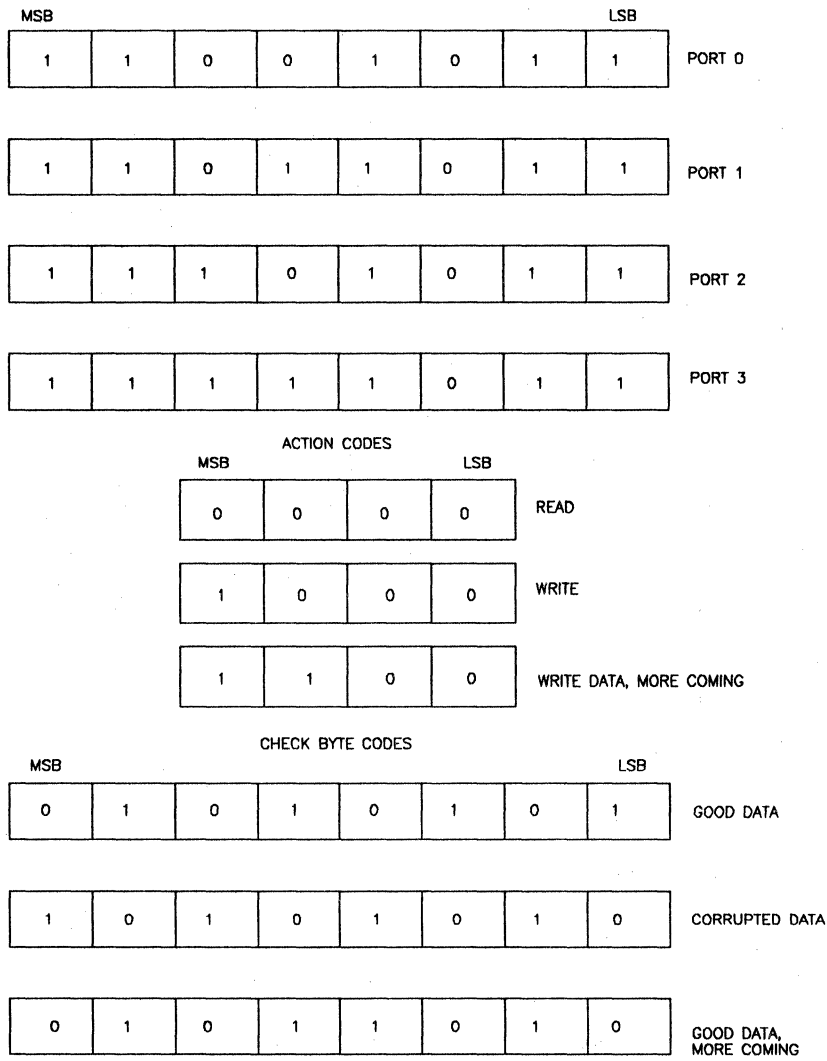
| MSB | | | | | | | LSB | |
|---|---|---|---|---|---|---|---|---|
| 1 | 1 | 0 | 0 | 1 | 0 | 1 | 1 | PORT 0 |
| 1 | 1 | 0 | 1 | 1 | 0 | 1 | 1 | PORT 1 |
| 1 | 1 | 1 | 0 | 1 | 0 | 1 | 1 | PORT 2 |
| 1 | 1 | 1 | 1 | 1 | 0 | 1 | 1 | PORT 3 |

ACTION CODES

| MSB | | | LSB | |
|---|---|---|---|---|
| 0 | 0 | 0 | 0 | READ |
| 1 | 0 | 0 | 0 | WRITE |
| 1 | 1 | 0 | 0 | WRITE DATA, MORE COMING |

CHECK BYTE CODES

| MSB | | | | | | | LSB | |
|---|---|---|---|---|---|---|---|---|
| 0 | 1 | 0 | 1 | 0 | 1 | 0 | 1 | GOOD DATA |
| 1 | 0 | 1 | 0 | 1 | 0 | 1 | 0 | CORRUPTED DATA |
| 0 | 1 | 0 | 1 | 1 | 0 | 1 | 0 | GOOD DATA, MORE COMING |